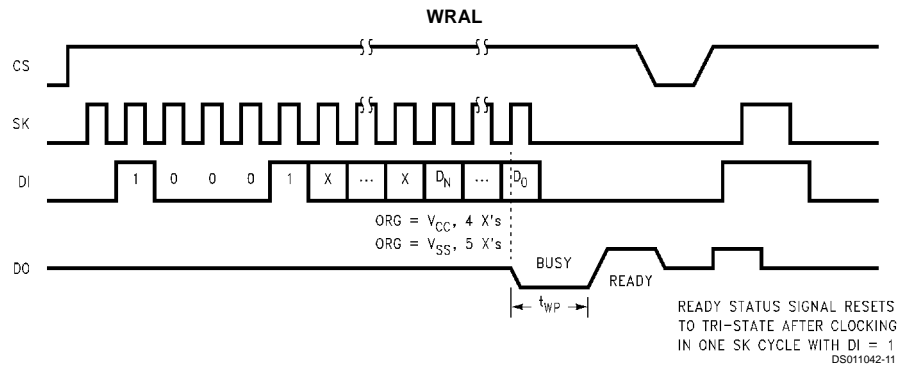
WRAL

CS

SK

DI

1 0 0 0 1 X ... X $D_N$ ... $D_0$

ORG = $V_{CC}$, 4 X's
ORG = $V_{SS}$, 5 X's

DO

BUSY

READY

$t_{WP}$

READY STATUS SIGNAL RESETS TO TRI-STATE AFTER CLOCKING IN ONE SK CYCLE WITH DI = 1

DS011042-11